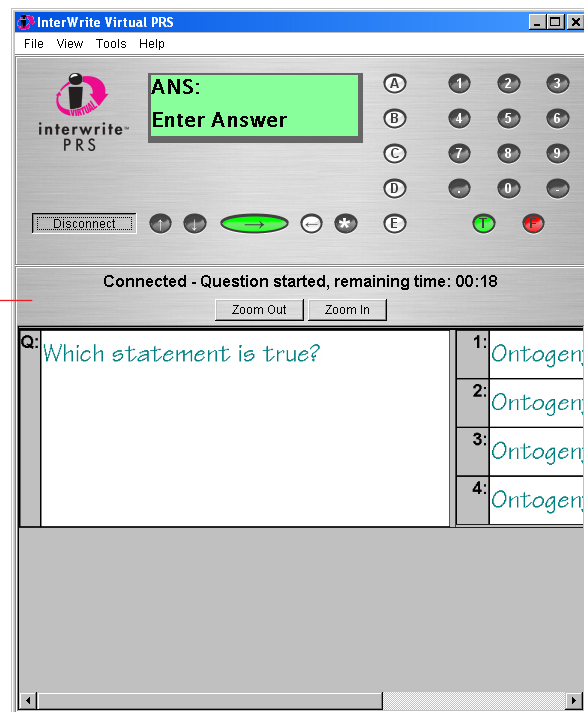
InterWrite Virtual PRS

File View Tools Help

VIRTUAL

interwrite™ PRS

ANS:
Enter Answer

A B C D E

1 2 3
4 5 6
7 8 9
. 0 -

Disconnect

→ ← *

T F

Connected - Question started, remaining time: 00:18

Zoom Out Zoom In

Q: Which statement is true?

1: Ontogen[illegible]
2: Ontogen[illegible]
3: Ontogen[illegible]
4: Ontogen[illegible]